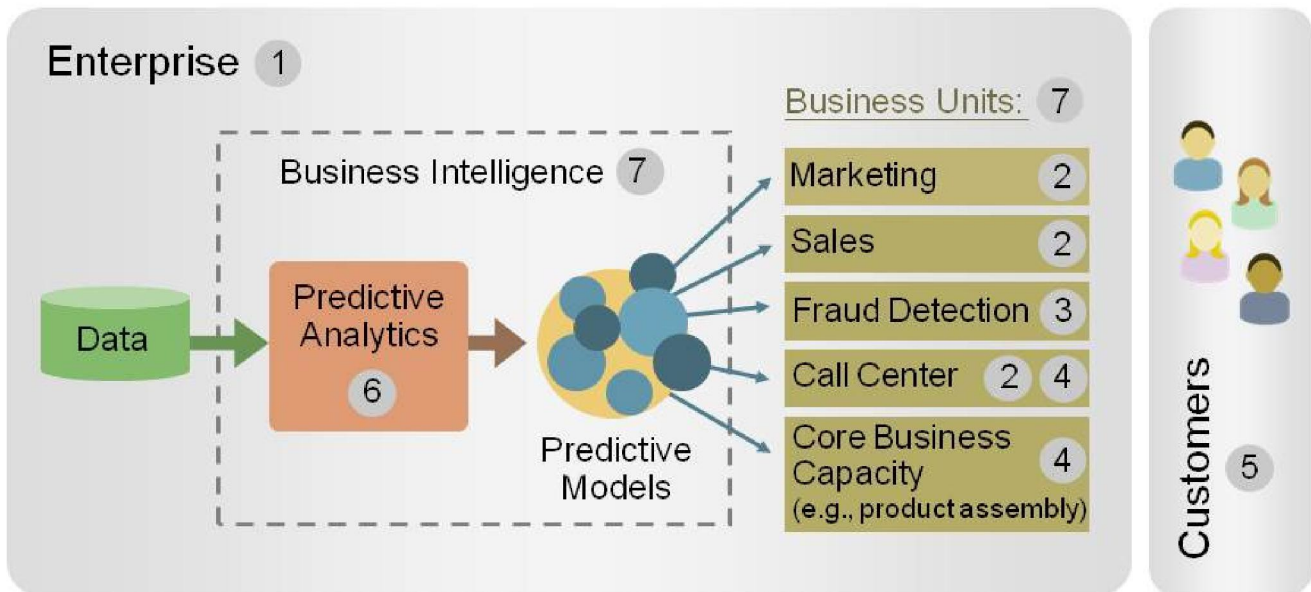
Enterprise 1

Business Intelligence 7

Data

Predictive Analytics 6

Predictive Models

Business Units: 7

Marketing 2

Sales 2

Fraud Detection 3

Call Center 2 4

Core Business Capacity (e.g., product assembly) 4

Customers 5